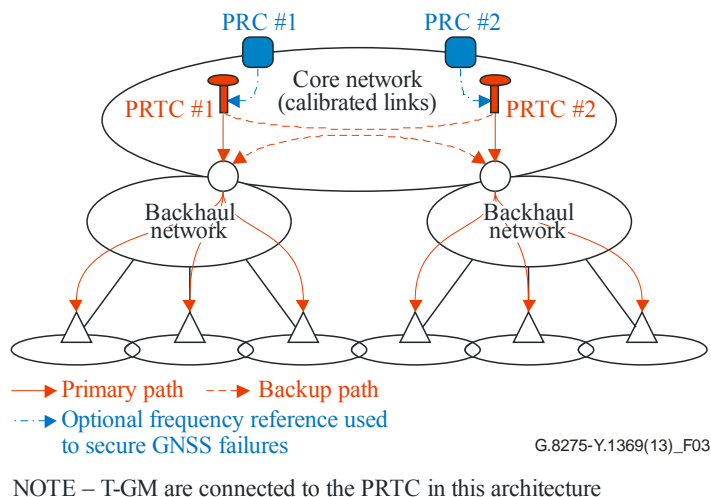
PRC #1

PRC #2

Core network (calibrated links)

PRTC #1

PRTC #2

Backhaul network

Backhaul network

Primary path

Backup path

Optional frequency reference used to secure GNSS failures

G.8275-Y.1369(13)_F03

NOTE – T-GM are connected to the PRTC in this architecture